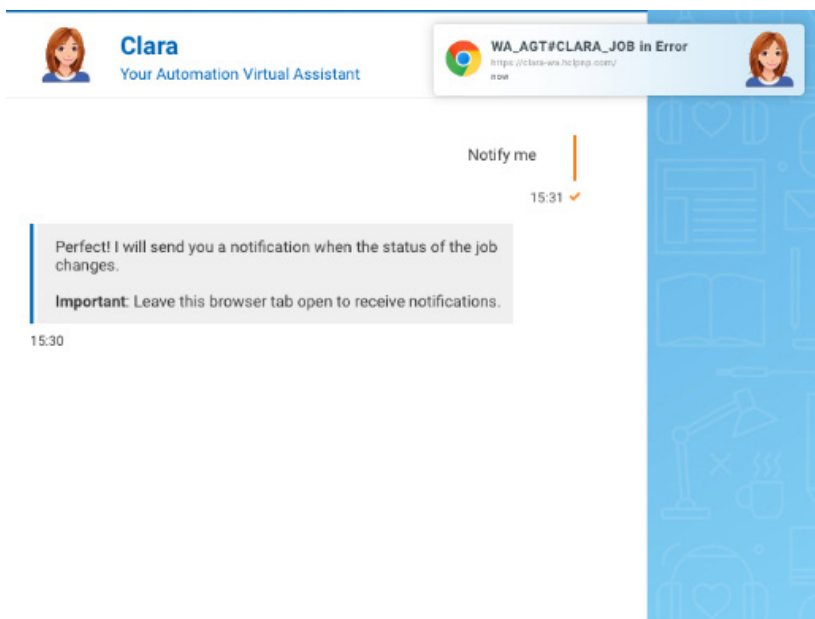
Clara
Your Automation Virtual Assistant

WA_AGT#CLARA_JOB in Error
https://clara-wa.hclpnp.com/
now

Notify me

15:31 ✓

Perfect! I will send you a notification when the status of the job changes.

**Important**: Leave this browser tab open to receive notifications.

15:30